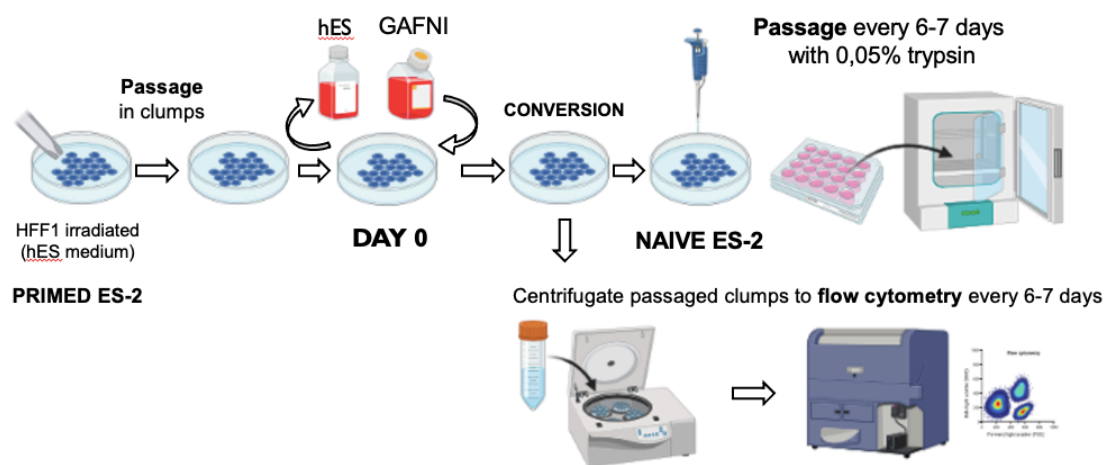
hES GAFNI

Passage in clumps

CONVERSION

Passage every 6-7 days with 0,05% trypsin

HFF1 irradiated (hES medium)

DAY 0

NAIVE ES-2

PRIMED ES-2

Centrifugate passaged clumps to flow cytometry every 6-7 days

Flow cytometry